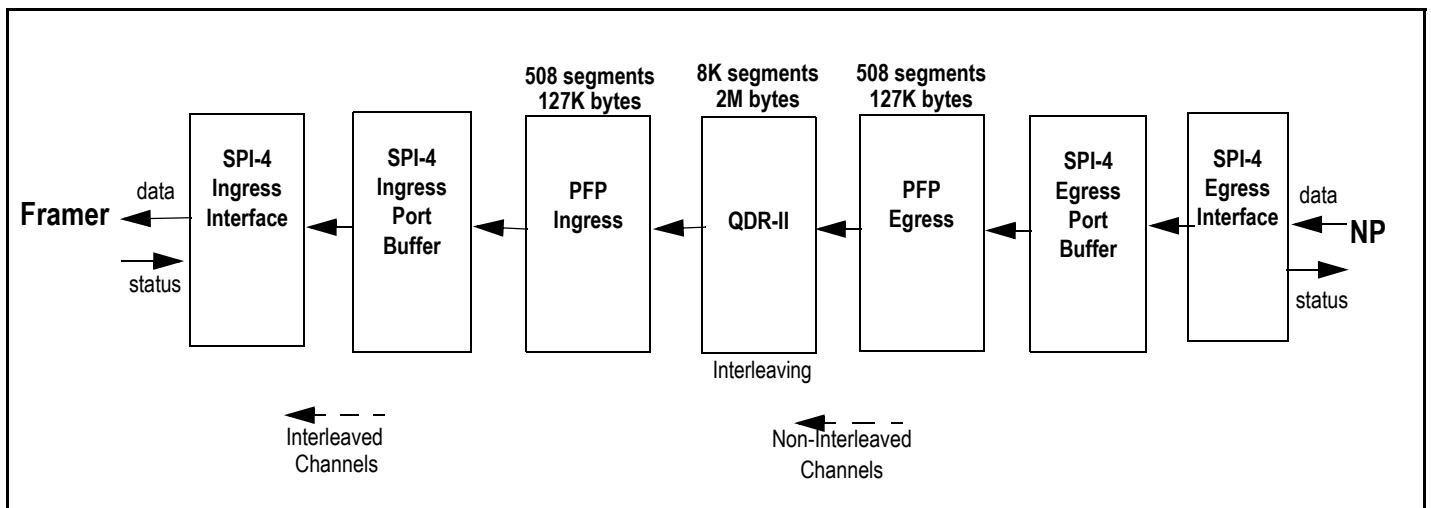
508 segments
127K bytes

8K segments
2M bytes

508 segments
127K bytes

data

Framer

status

SPI-4
Ingress
Interface

SPI-4
Ingress
Port
Buffer

PFP
Ingress

QDR-II

Interleaving

PFP
Egress

SPI-4
Egress
Port
Buffer

SPI-4
Egress
Interface

data

NP

status

Interleaved
Channels

Non-Interleaved
Channels